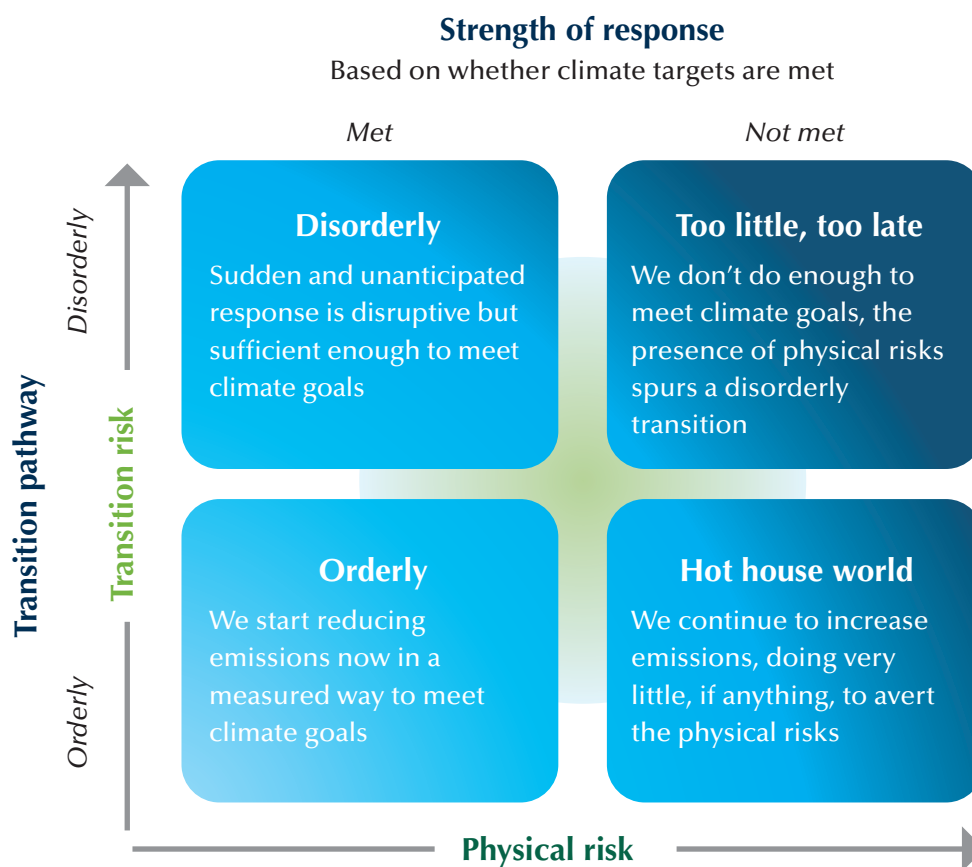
Strength of response
Based on whether climate targets are met

Met

Not met

Transition pathway

Transition risk

Disorderly

Orderly

Disorderly
Sudden and unanticipated response is disruptive but sufficient enough to meet climate goals

Too little, too late
We don’t do enough to meet climate goals, the presence of physical risks spurs a disorderly transition

Orderly
We start reducing emissions now in a measured way to meet climate goals

Hot house world
We continue to increase emissions, doing very little, if anything, to avert the physical risks

Physical risk